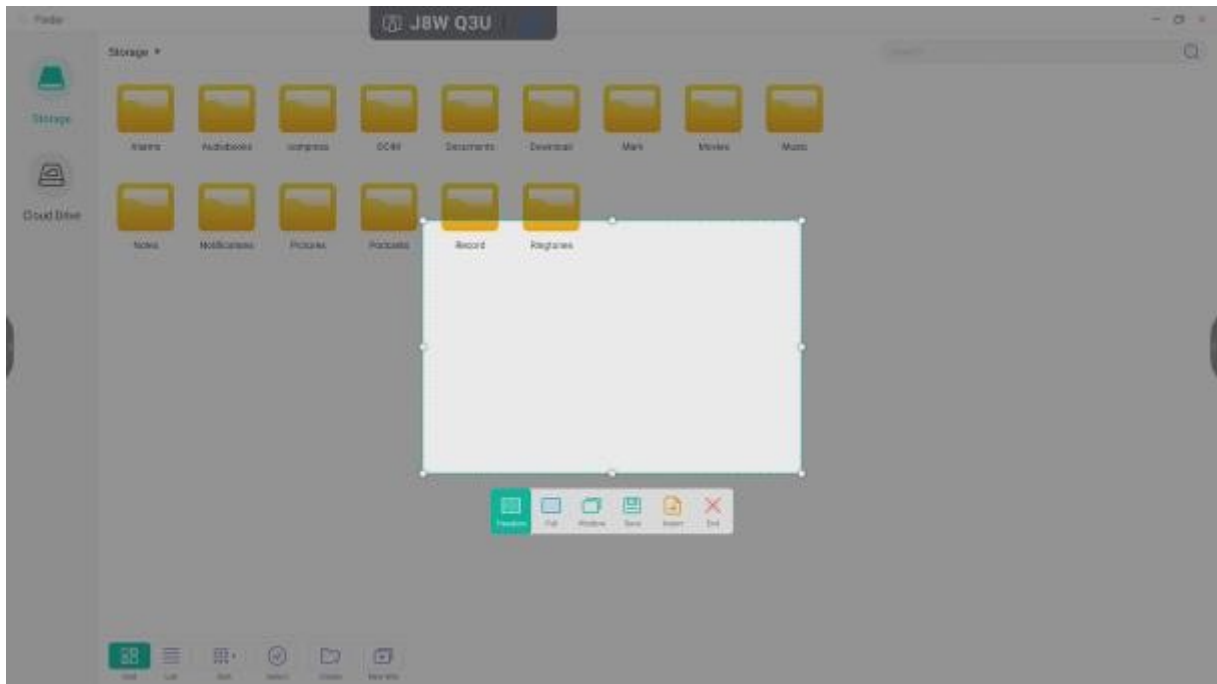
Finder

J8W Q3U

Storage ▾

Search

Storage

Cloud Drive

Alarms

Audiobooks

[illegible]

DCIM

Documents

Download

Mars

Movies

Music

Notes

Notifications

Pictures

Podcasts

Record

Ringtones

Freeform

Full

Window

Save

Insert

Exit

Grid

List

Sort

Select

Create

New file